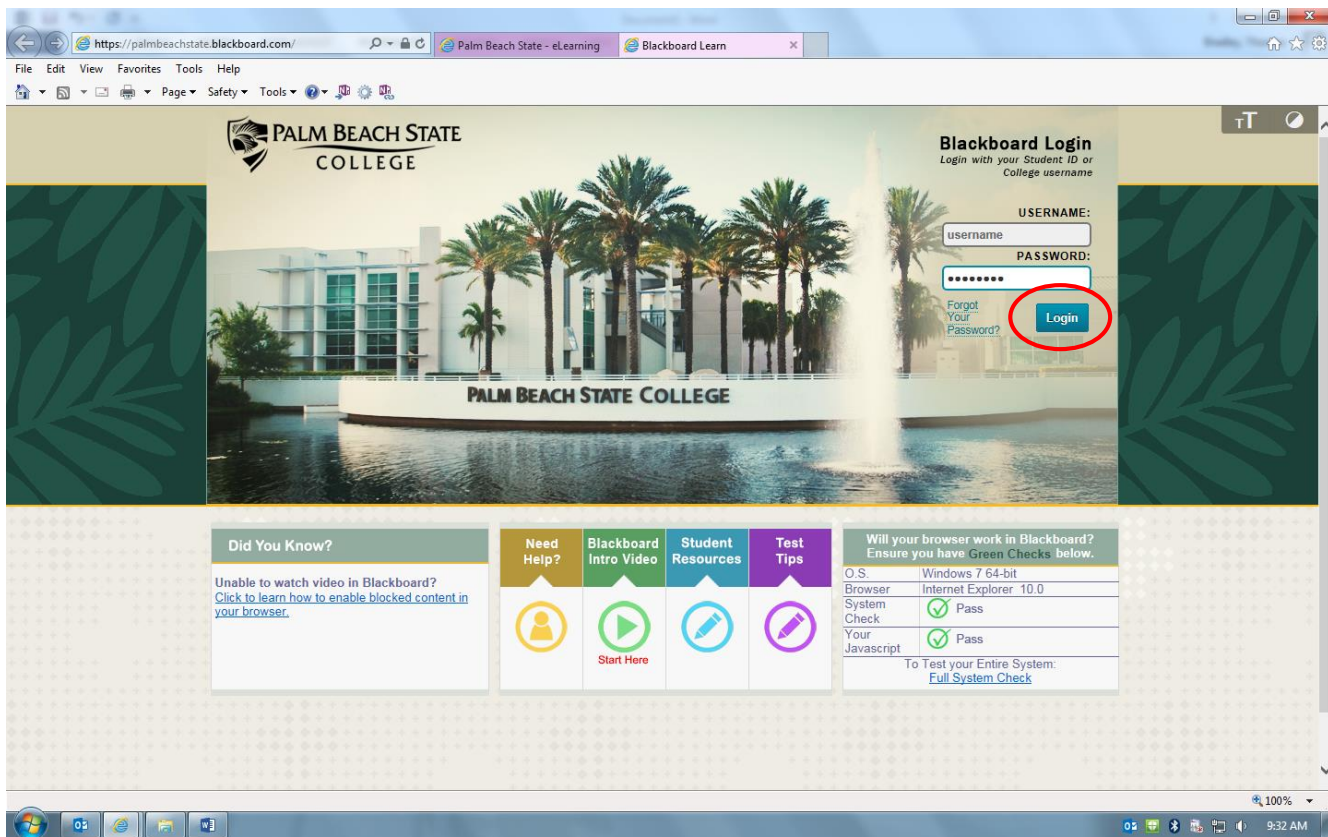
https://palmbeachstate.blackboard.com/
Palm Beach State - eLearning
Blackboard Learn
File Edit View Favorites Tools Help
Page ▾ Safety ▾ Tools ▾

PALM BEACH STATE COLLEGE

Blackboard Login
Login with your Student ID or College username
USERNAME:
username
PASSWORD:
••••••••
Forgot Your Password?
Login

PALM BEACH STATE COLLEGE

Did You Know?
Unable to watch video in Blackboard?
Click to learn how to enable blocked content in your browser.

Need Help?
Blackboard Intro Video
Start Here
Student Resources
Test Tips

Will your browser work in Blackboard? Ensure you have Green Checks below.

| O.S. | Windows 7 64-bit |
|---|---|
| Browser | Internet Explorer 10.0 |
| System Check | Pass |
| Your Javascript | Pass |

To Test your Entire System:
Full System Check

100%
9:32 AM